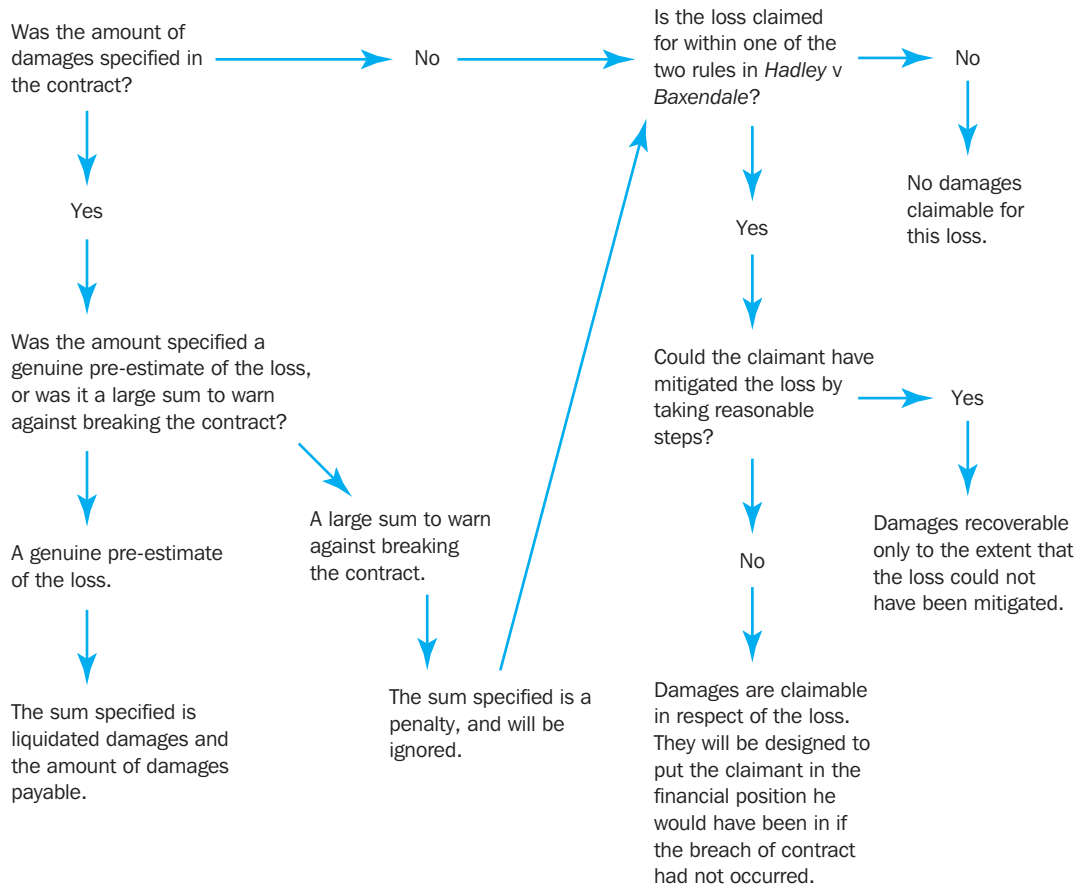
Was the amount of damages specified in the contract?

No

Is the loss claimed for within one of the two rules in Hadley v Baxendale?

No

No damages claimable for this loss.

Yes

Yes

Was the amount specified a genuine pre-estimate of the loss, or was it a large sum to warn against breaking the contract?

Could the claimant have mitigated the loss by taking reasonable steps?

Yes

Damages recoverable only to the extent that the loss could not have been mitigated.

A genuine pre-estimate of the loss.

A large sum to warn against breaking the contract.

No

The sum specified is liquidated damages and the amount of damages payable.

The sum specified is a penalty, and will be ignored.

Damages are claimable in respect of the loss. They will be designed to put the claimant in the financial position he would have been in if the breach of contract had not occurred.